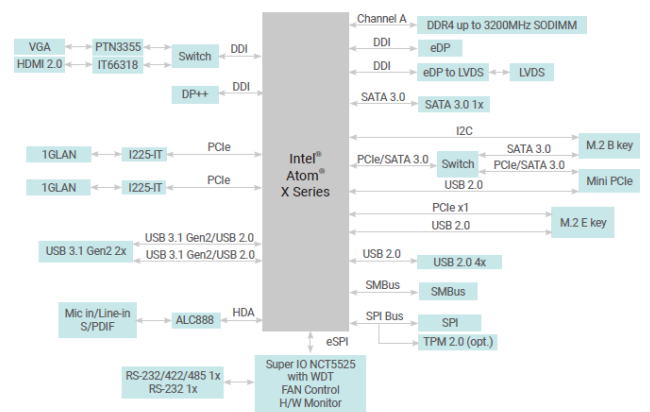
VGA
HDMI 2.0
PTN3355
IT66318
Switch
DDI
DP++
DDI
1GLAN
I225-IT
PCIe
1GLAN
I225-IT
PCIe
USB 3.1 Gen2 2x
USB 3.1 Gen2/USB 2.0
USB 3.1 Gen2/USB 2.0
Mic in/Line-in S/PDIF
ALC888
HDA
Intel® Atom® X Series
eSPI
RS-232/422/485 1x
RS-232 1x
Super IO NCT5525 with WDT FAN Control H/W Monitor
Channel A
DDR4 up to 3200MHz SODIMM
DDI
eDP
DDI
eDP to LVDS
LVDS
SATA 3.0
SATA 3.0 1x
I2C
M.2 B key
PCIe/SATA 3.0
Switch
SATA 3.0
PCIe/SATA 3.0
USB 2.0
Mini PCIe
PCIe x1
USB 2.0
M.2 E key
USB 2.0
USB 2.0 4x
SMBus
SMBus
SPI Bus
SPI
TPM 2.0 (opt.)